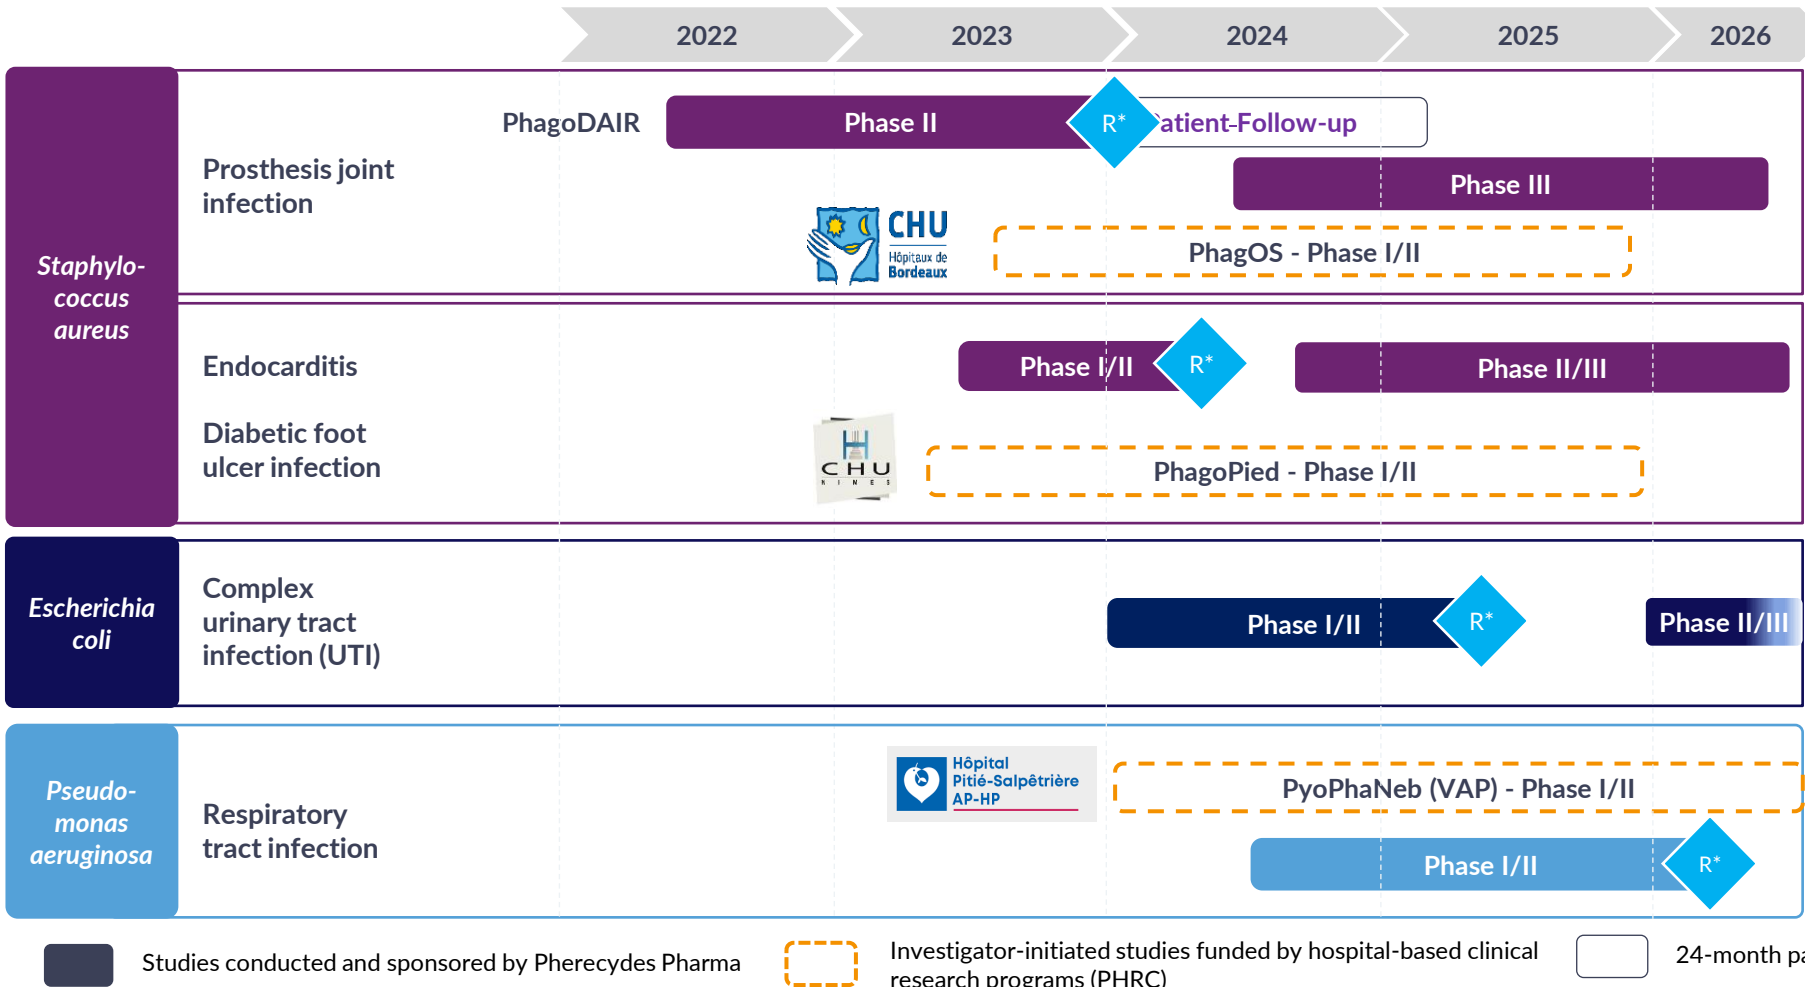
2022 2023 2024 2025 2026

Staphylococcus aureus

Prosthesis joint infection

PhagoDAIR

Phase II

R*

atient-Follow-up

Phase III

CHU Hôpitaux de Bordeaux

PhagOS - Phase I/II

Endocarditis

Phase I/II

R*

Phase II/III

Diabetic foot ulcer infection

CHU NIMES

PhagoPied - Phase I/II

Escherichia coli

Complex urinary tract infection (UTI)

Phase I/II

R*

Phase II/III

Pseudomonas aeruginosa

Respiratory tract infection

Hôpital Pitié-Salpêtrière AP-HP

PyoPhaNeb (VAP) - Phase I/II

Phase I/II

R*

Studies conducted and sponsored by Pherecydes Pharma

Investigator-initiated studies funded by hospital-based clinical research programs (PHRC)

24-month pa